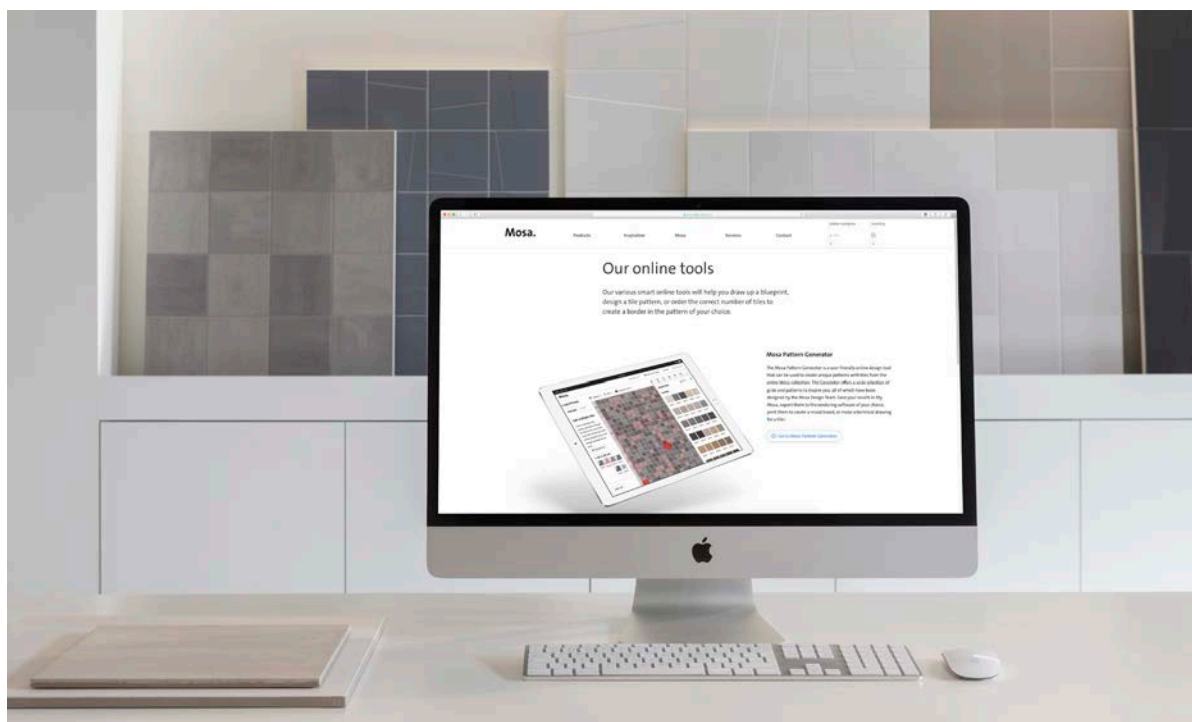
Mosa.

Products

Inspiration

Mosa

Services

Contact

Our online tools

Our various smart online tools will help you draw up a blueprint, design a tile pattern, or order the correct number of tiles to create a border in the pattern of your choice.

Mosa Pattern Generator

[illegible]

Go to Mosa Pattern Generator